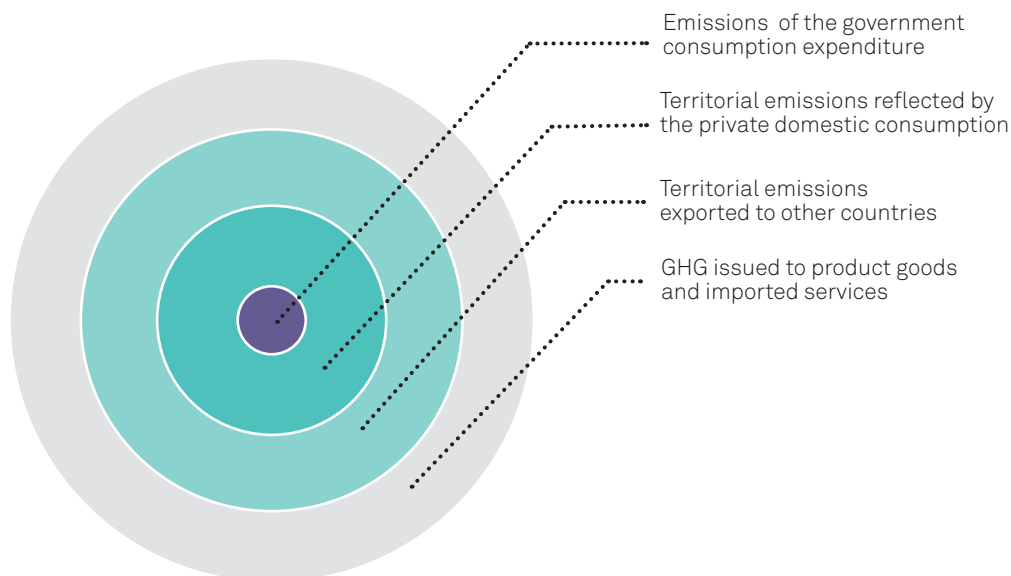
Emissions of the government consumption expenditure

Territorial emissions reflected by the private domestic consumption

Territorial emissions exported to other countries

GHG issued to product goods and imported services